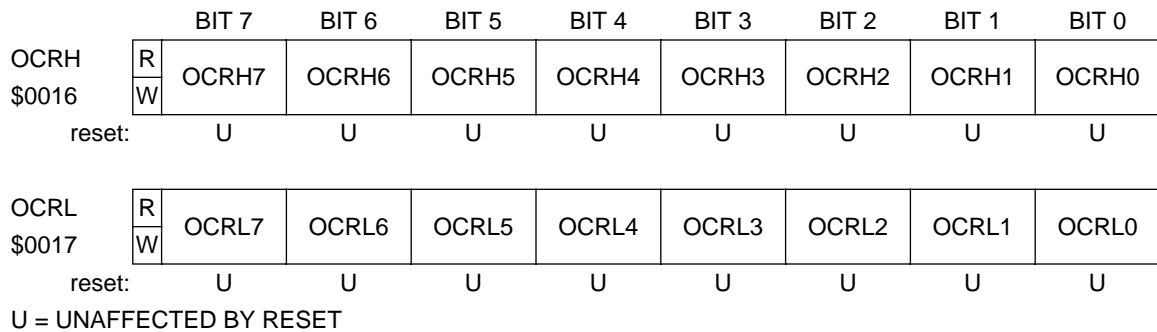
|  |  | BIT 7 | BIT 6 | BIT 5 | BIT 4 | BIT 3 | BIT 2 | BIT 1 | BIT 0 |
|---|---|---|---|---|---|---|---|---|---|
| OCRH $0016 | R W | OCRH7 | OCRH6 | OCRH5 | OCRH4 | OCRH3 | OCRH2 | OCRH1 | OCRH0 |
| reset: |  | U | U | U | U | U | U | U | U |

| | | | | | | | | | |
|---|---|---|---|---|---|---|---|---|---|
| OCRL $0017 | R W | OCRL7 | OCRL6 | OCRL5 | OCRL4 | OCRL3 | OCRL2 | OCRL1 | OCRL0 |
| reset: |  | U | U | U | U | U | U | U | U |

U = UNAFFECTED BY RESET